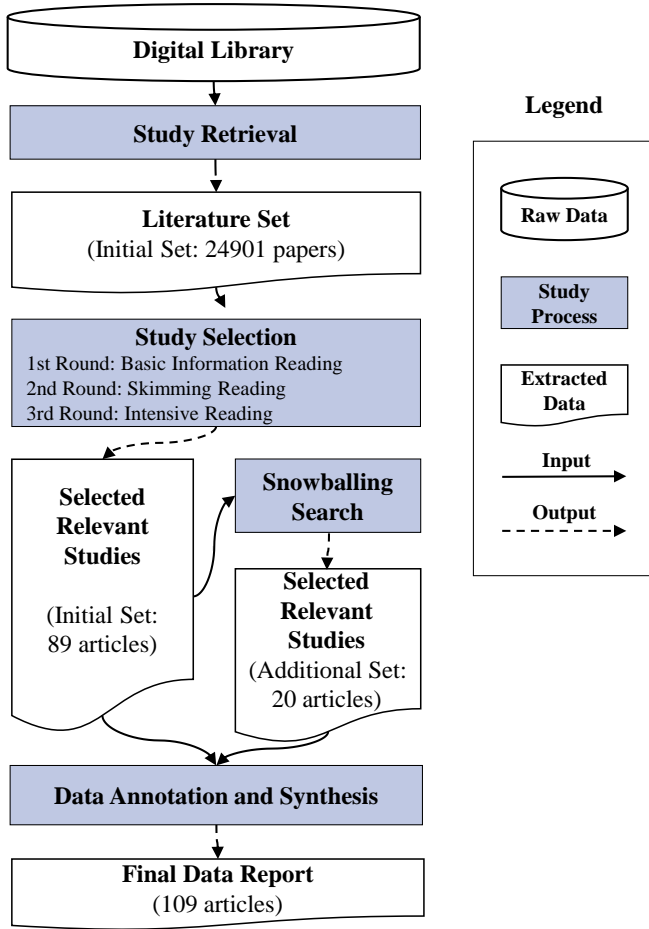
Digital Library

Study Retrieval

Literature Set
(Initial Set: 24901 papers)

Study Selection
1st Round: Basic Information Reading
2nd Round: Skimming Reading
3rd Round: Intensive Reading

Selected Relevant Studies
(Initial Set: 89 articles)

Snowballing Search

Selected Relevant Studies
(Additional Set: 20 articles)

Data Annotation and Synthesis

Final Data Report
(109 articles)

Legend

Raw Data

Study Process

Extracted Data

Input

Output